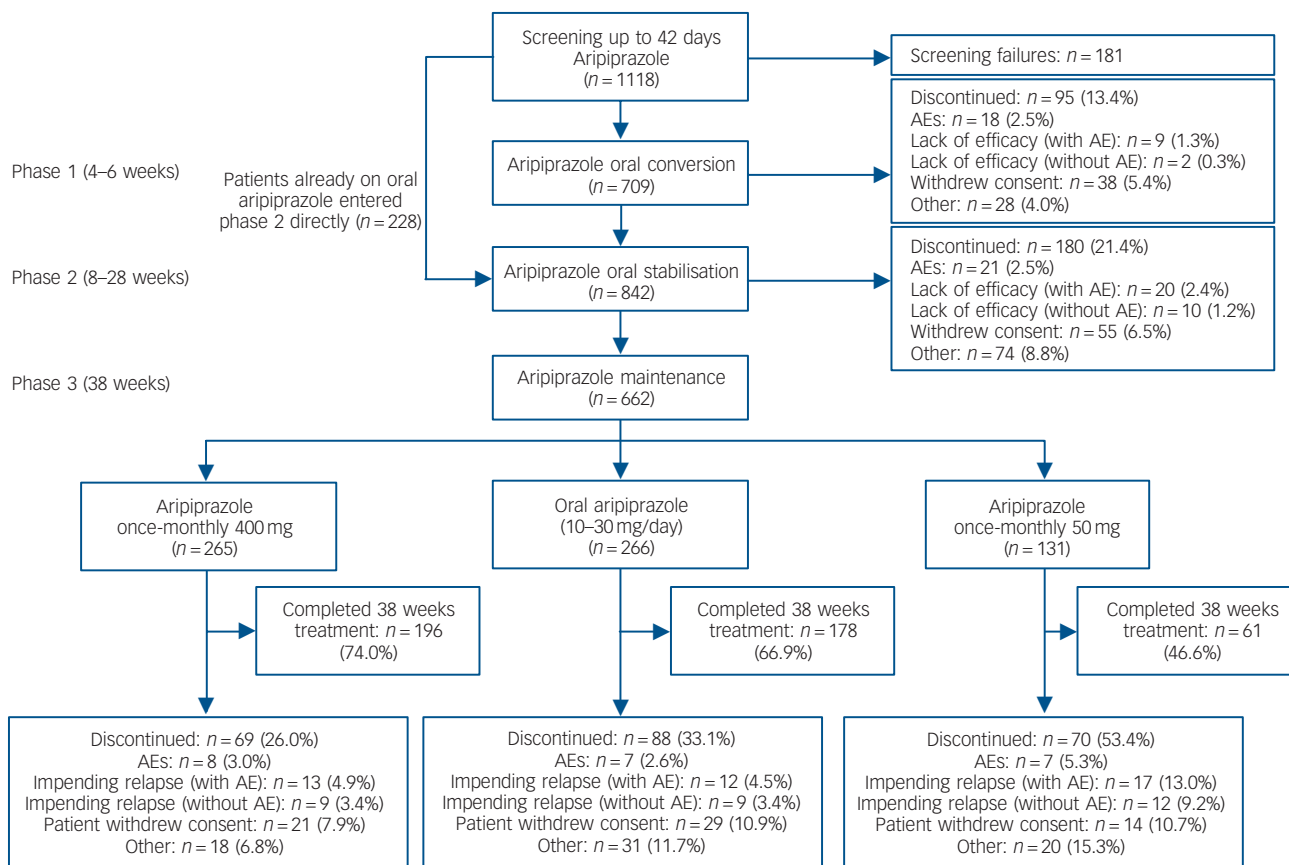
Screening up to 42 days
Aripiprazole
($n = 1118$)

Screening failures: $n = 181$

Discontinued: $n = 95$ (13.4%)
AEs: $n = 18$ (2.5%)
Lack of efficacy (with AE): $n = 9$ (1.3%)
Lack of efficacy (without AE): $n = 2$ (0.3%)
Withdrew consent: $n = 38$ (5.4%)
Other: $n = 28$ (4.0%)

Phase 1 (4–6 weeks)

Patients already on oral aripiprazole entered phase 2 directly ($n = 228$)

Aripiprazole oral conversion
($n = 709$)

Phase 2 (8–28 weeks)

Aripiprazole oral stabilisation
($n = 842$)

Discontinued: $n = 180$ (21.4%)
AEs: $n = 21$ (2.5%)
Lack of efficacy (with AE): $n = 20$ (2.4%)
Lack of efficacy (without AE): $n = 10$ (1.2%)
Withdrew consent: $n = 55$ (6.5%)
Other: $n = 74$ (8.8%)

Phase 3 (38 weeks)

Aripiprazole maintenance
($n = 662$)

Aripiprazole
once-monthly 400 mg
($n = 265$)

Oral aripiprazole
(10–30 mg/day)
($n = 266$)

Aripiprazole
once-monthly 50 mg
($n = 131$)

Completed 38 weeks treatment: $n = 196$
(74.0%)

Completed 38 weeks treatment: $n = 178$
(66.9%)

Completed 38 weeks treatment: $n = 61$
(46.6%)

Discontinued: $n = 69$ (26.0%)
AEs: $n = 8$ (3.0%)
Impending relapse (with AE): $n = 13$ (4.9%)
Impending relapse (without AE): $n = 9$ (3.4%)
Patient withdrew consent: $n = 21$ (7.9%)
Other: $n = 18$ (6.8%)

Discontinued: $n = 88$ (33.1%)
AEs: $n = 7$ (2.6%)
Impending relapse (with AE): $n = 12$ (4.5%)
Impending relapse (without AE): $n = 9$ (3.4%)
Patient withdrew consent: $n = 29$ (10.9%)
Other: $n = 31$ (11.7%)

Discontinued: $n = 70$ (53.4%)
AEs: $n = 7$ (5.3%)
Impending relapse (with AE): $n = 17$ (13.0%)
Impending relapse (without AE): $n = 12$ (9.2%)
Patient withdrew consent: $n = 14$ (10.7%)
Other: $n = 20$ (15.3%)